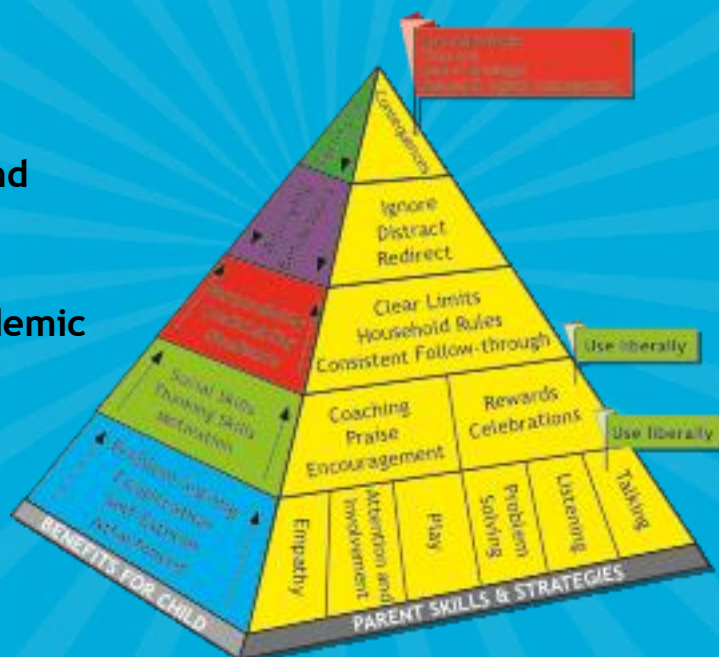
nd

lemic

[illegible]

Consequences

Ignore
Distract
Redirect

Clear Limits
Household Rules
Consistent Follow-through

Use liberally

Coaching
Praise
Encouragement

Rewards
Celebrations

Use liberally

Empathy

Attention and Involvement

Play

Problem Solving

Listening

Talking

PARENT SKILLS & STRATEGIES

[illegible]

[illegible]

Social Skills
Thinking Skills
Motivation

Problem solving
Cooperation
Self-Esteem
Attachment

BENEFITS FOR CHILD